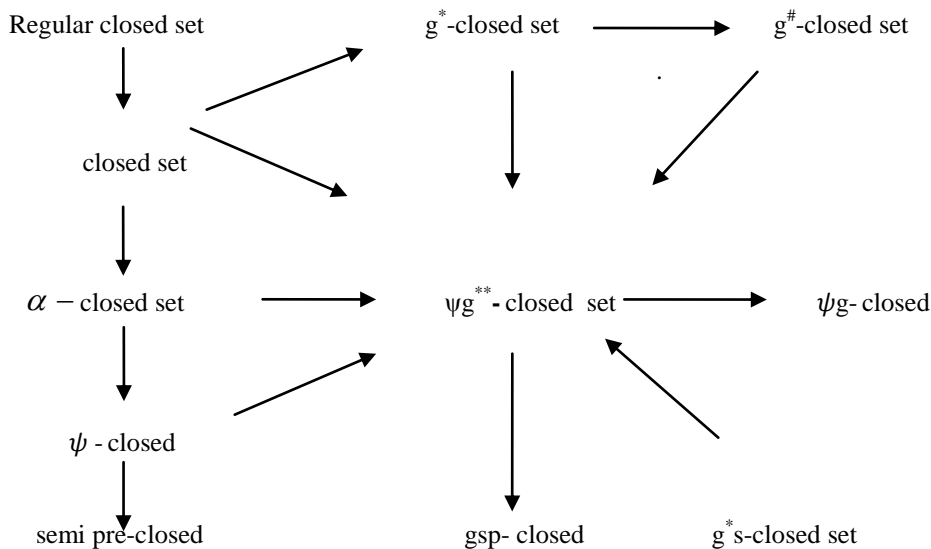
Regular closed set

$g^*$-closed set

$g^\#$-closed set

closed set

$\alpha -$ closed set

$\psi g^{**}$- closed set

$\psi$g- closed

$\psi$ - closed

semi pre-closed

gsp- closed

$g^*$s-closed set